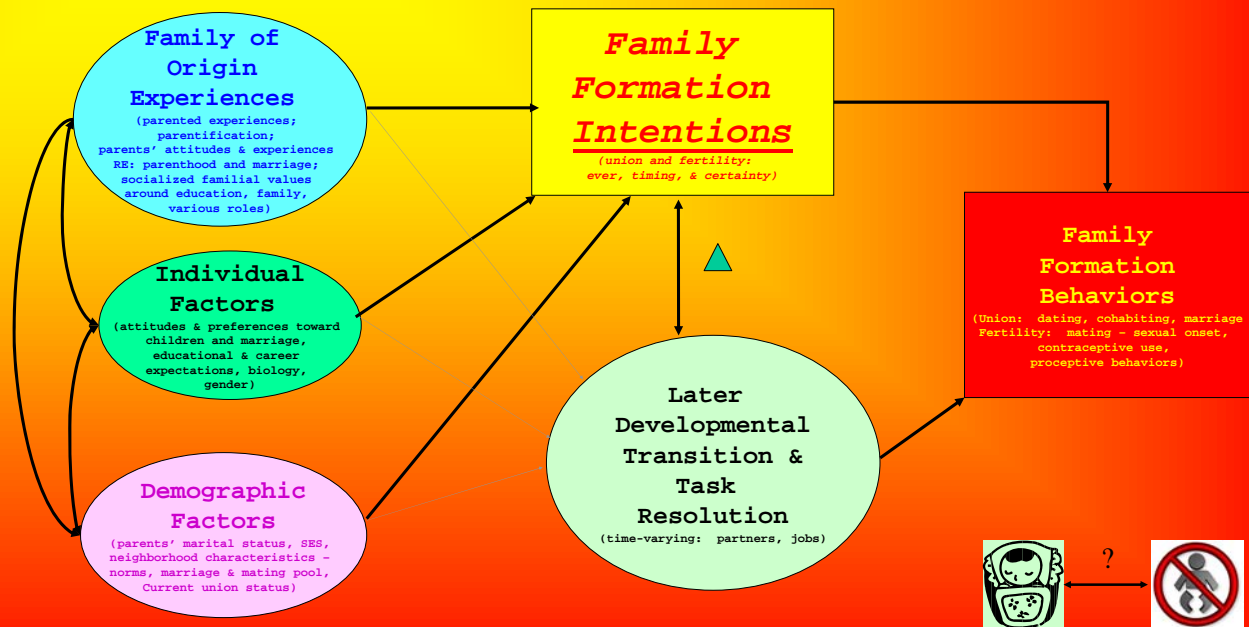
Family of Origin Experiences
(parented experiences; parentification; parents' attitudes & experiences RE: parenthood and marriage; socialized familial values around education, family, various roles)

Family Formation Intentions
(union and fertility: ever, timing, & certainty)

Family Formation Behaviors
(Union: dating, cohabiting, marriage Fertility: mating – sexual onset, contraceptive use, proceptive behaviors)

Individual Factors
(attitudes & preferences toward children and marriage, educational & career expectations, biology, gender)

Later Developmental Transition & Task Resolution
(time-varying: partners, jobs)

Demographic Factors
(parents' marital status, SES, neighborhood characteristics – norms, marriage & mating pool, Current union status)

?